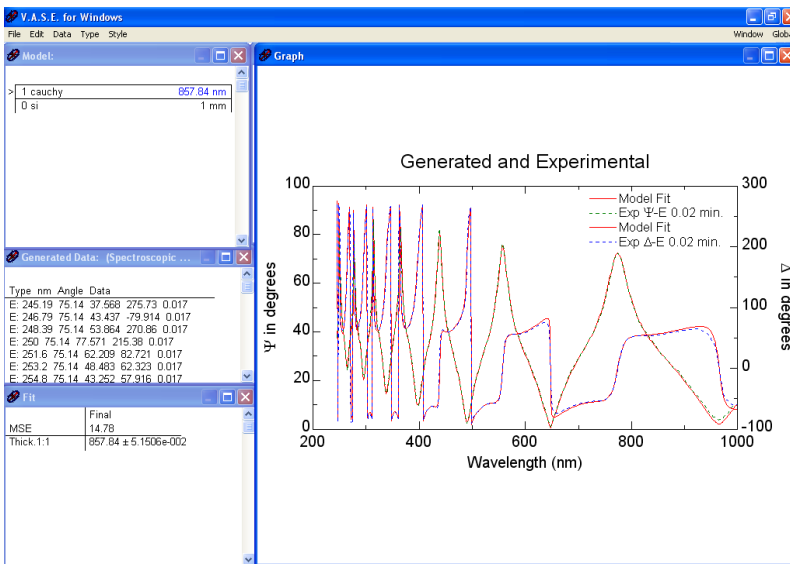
V.A.S.E. for Windows
File Edit Data Type Style
Window Glob

Model:
> 1 cauchy 857.84 nm
0 si 1 mm

Generated Data: (Spectroscopic ...
Type nm Angle Data
E: 245.19 75.14 37.568 275.73 0.017
E: 246.79 75.14 43.437 -79.914 0.017
E: 248.39 75.14 53.864 270.86 0.017
E: 250 75.14 77.571 215.38 0.017
E: 251.6 75.14 62.209 82.721 0.017
E: 253.2 75.14 48.483 62.323 0.017
E: 254.8 75.14 43.252 57.916 0.017

Fit

| | Final |
|---|---|
| MSE | 14.78 |
| Thick.1:1 | 857.84 ± 5.1506e-002 |

Graph

Generated and Experimental

Model Fit
Exp Ψ-E 0.02 min.
Model Fit
Exp Δ-E 0.02 min.

Ψ in degrees
Δ in degrees
Wavelength (nm)
100
80
60
40
20
0
300
200
100
0
-100
200
400
600
800
1000